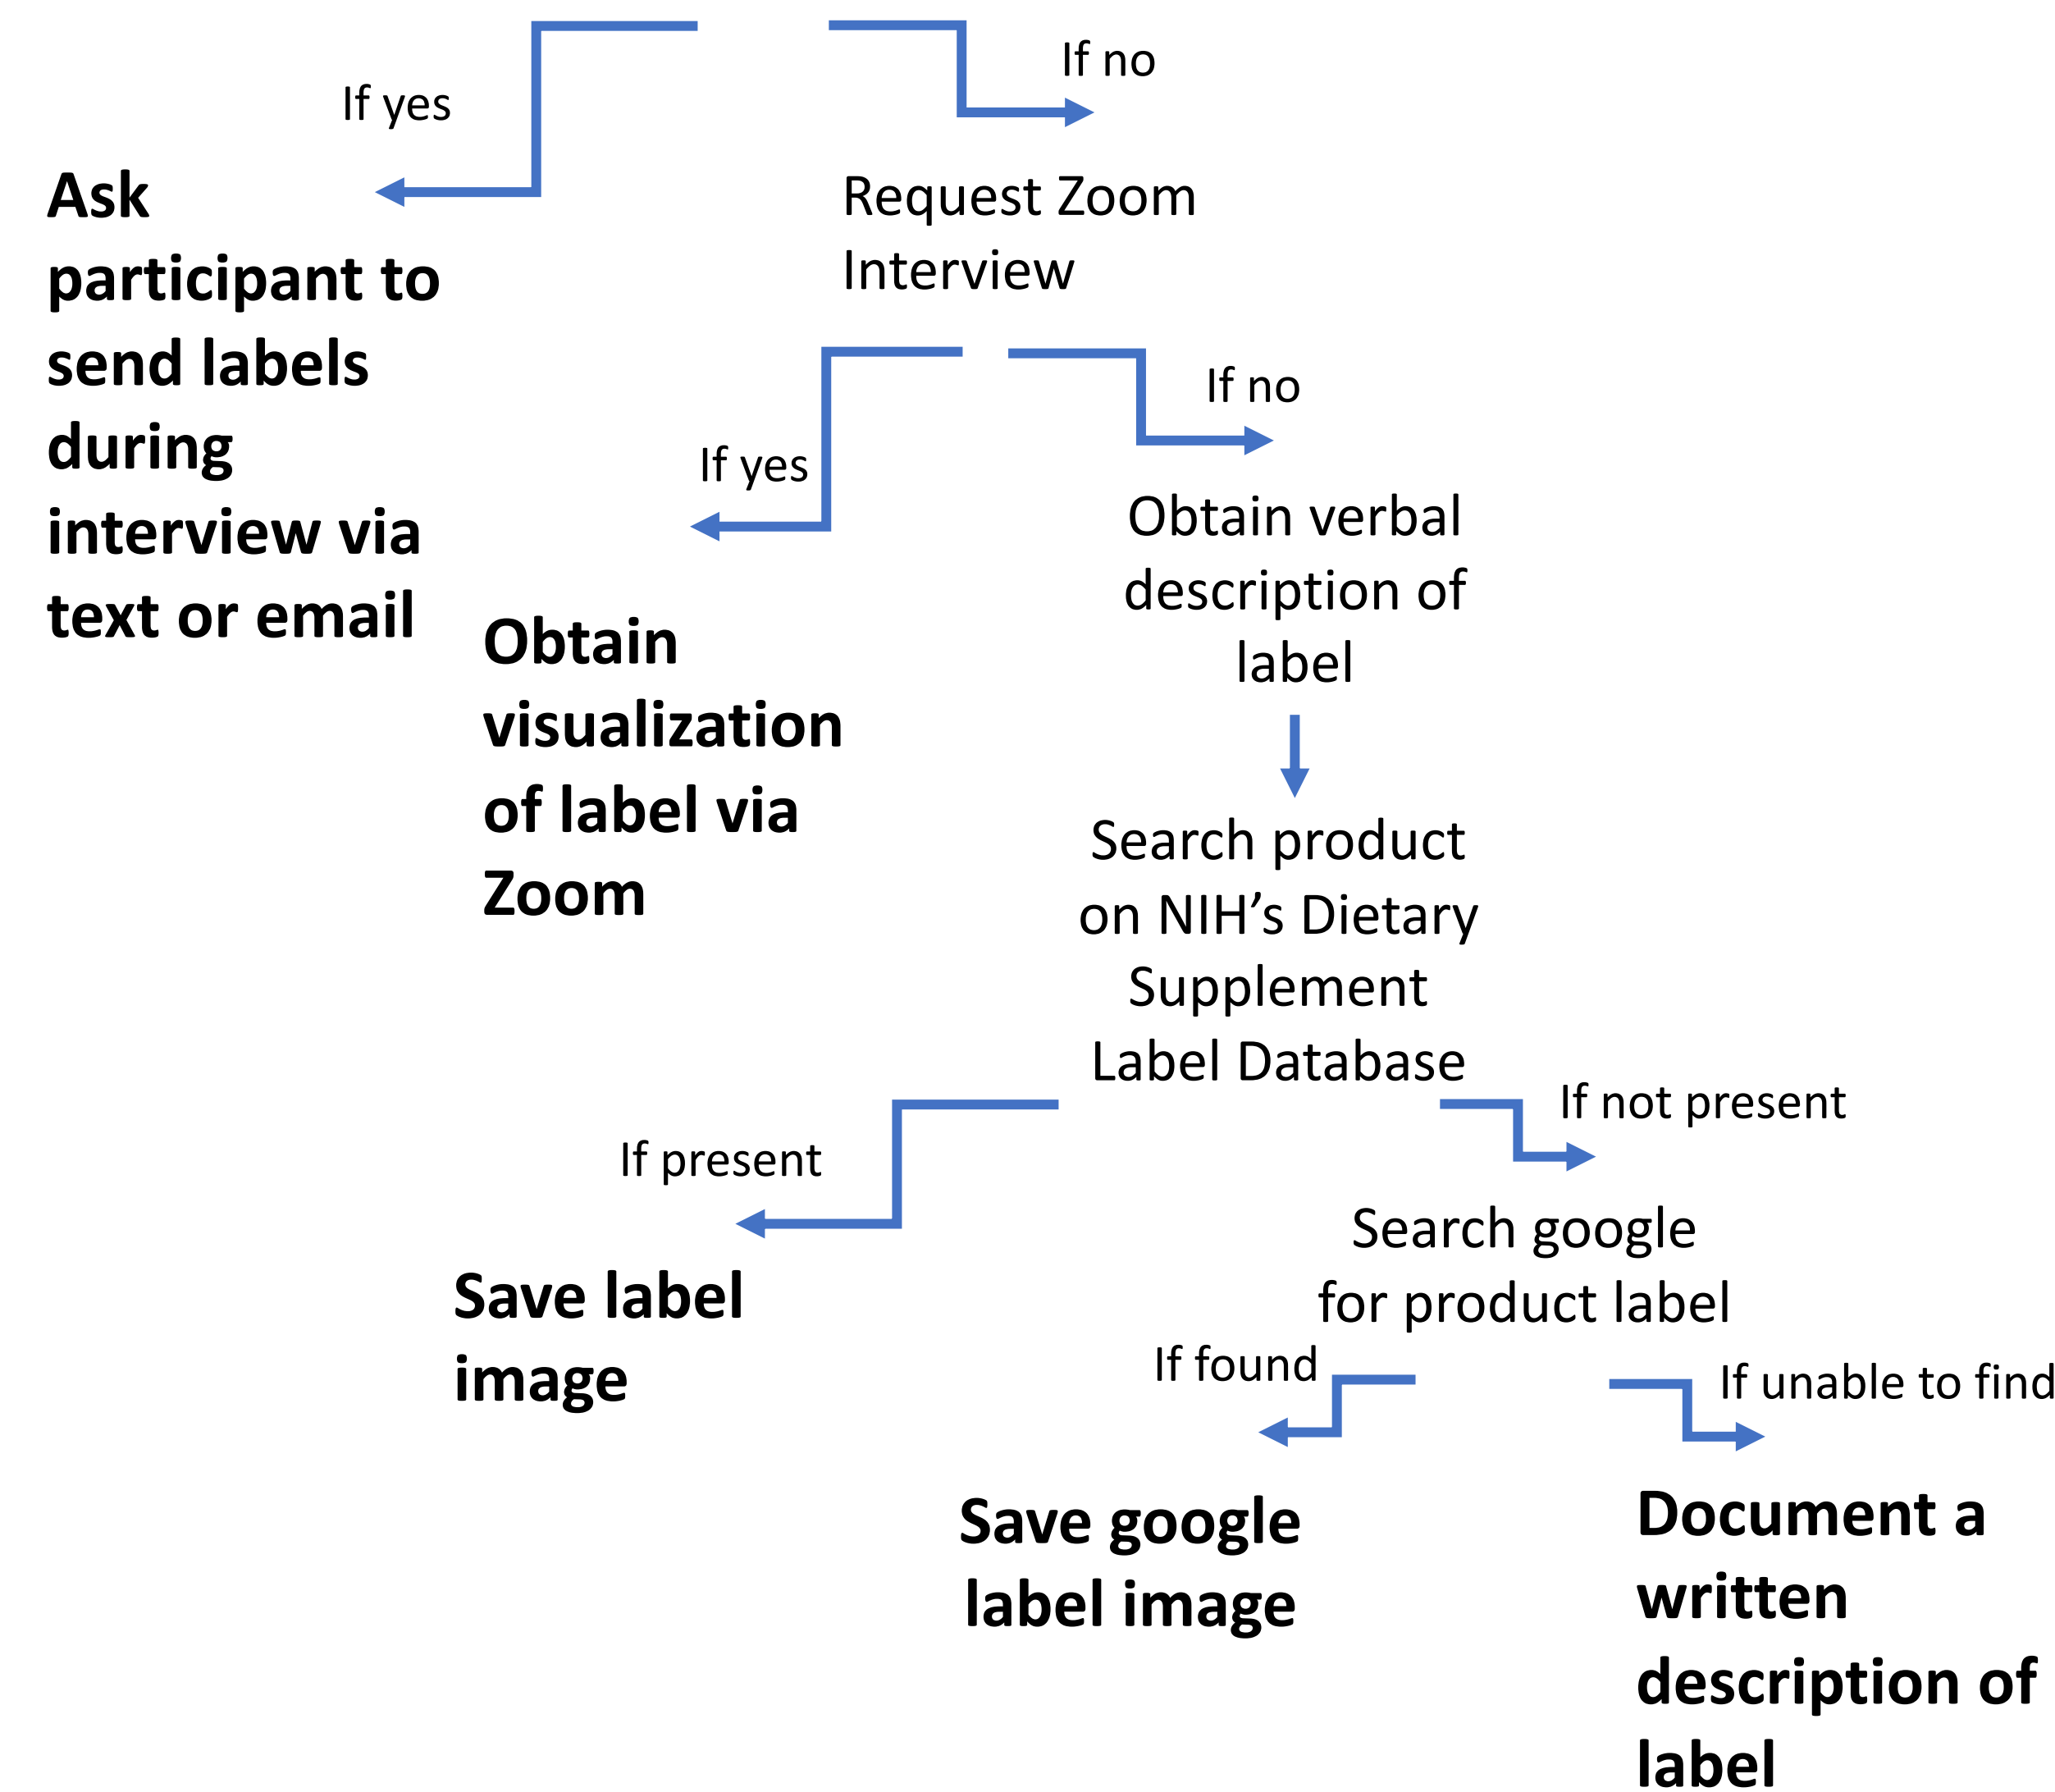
If yes

If no

Ask participant to send labels during interview via text or email

Request Zoom Interview

If yes

If no

Obtain visualization of label via Zoom

Obtain verbal description of label

Search product on NIH's Dietary Supplement Label Database

If present

If not present

Save label image

Search google for product label

If found

If unable to find

Save google label image

Document a written description of label